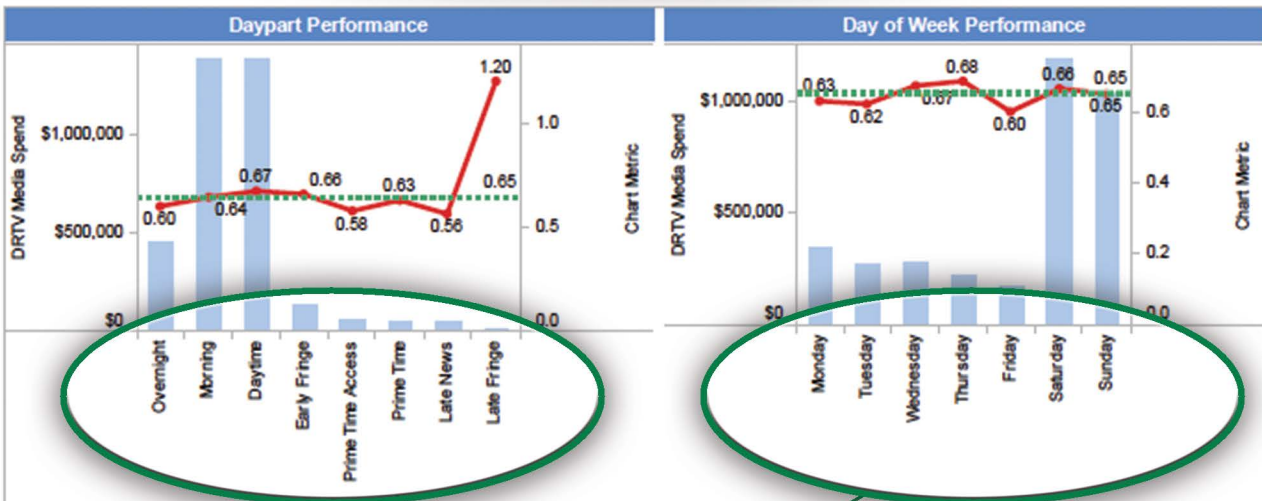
Daypart Performance

DRTV Media Spend

Chart Metric

$1,000,000

$500,000

$0

1.0

0.5

0.0

1.20

0.60

0.64

0.67

0.66

0.58

0.63

0.56

0.65

Overnight

Morning

Daytime

Early Fringe

Prime Time Access

Prime Time

Late News

Late Fringe

Day of Week Performance

DRTV Media Spend

Chart Metric

$1,000,000

$500,000

$0

0.6

0.4

0.2

0.0

0.63

0.62

0.67

0.68

0.60

0.66

0.65

0.65

Monday

Tuesday

Wednesday

Thursday

Friday

Saturday

Sunday